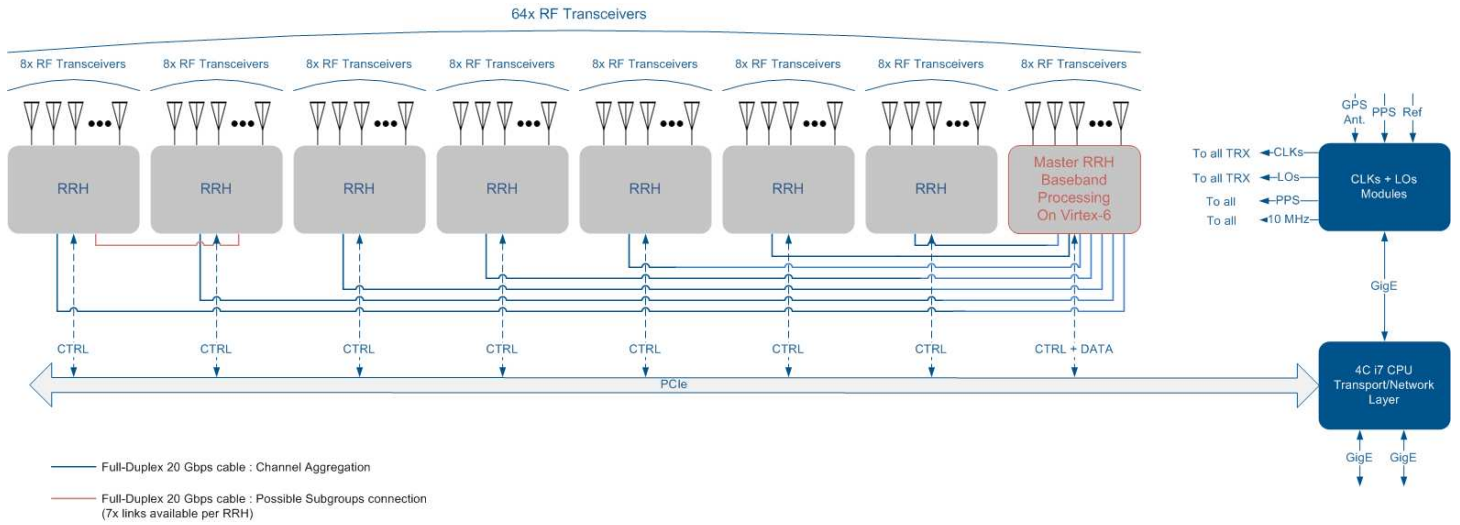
64x RF Transceivers

8x RF Transceivers
8x RF Transceivers
8x RF Transceivers
8x RF Transceivers
8x RF Transceivers
8x RF Transceivers
8x RF Transceivers
8x RF Transceivers

RRH
RRH
RRH
RRH
RRH
RRH
RRH
Master RRH Baseband Processing On Virtex-6

CTRL
CTRL
CTRL
CTRL
CTRL
CTRL
CTRL
CTRL + DATA

PCIe

GPS Ant.
PPS
Ref

To all TRX
CLKs
To all TRX
LOs
To all
PPS
To all
10 MHz

CLKs + LOs Modules

GigE

4C i7 CPU Transport/Network Layer

GigE
GigE

Full-Duplex 20 Gbps cable : Channel Aggregation

Full-Duplex 20 Gbps cable : Possible Subgroups connection (7x links available per RRH)